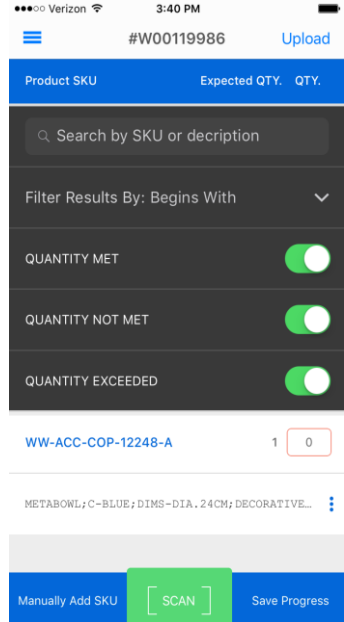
●●●○○ Verizon
3:40 PM

#W00119986
Upload

Product SKU
Expected QTY.
QTY.

Search by SKU or decription

Filter Results By: Begins With

QUANTITY MET

QUANTITY NOT MET

QUANTITY EXCEEDED

WW-ACC-COP-12248-A
1
0

METABOWL;C-BLUE;DIMS-DIA.24CM;DECORATIVE...

Manually Add SKU
SCAN
Save Progress